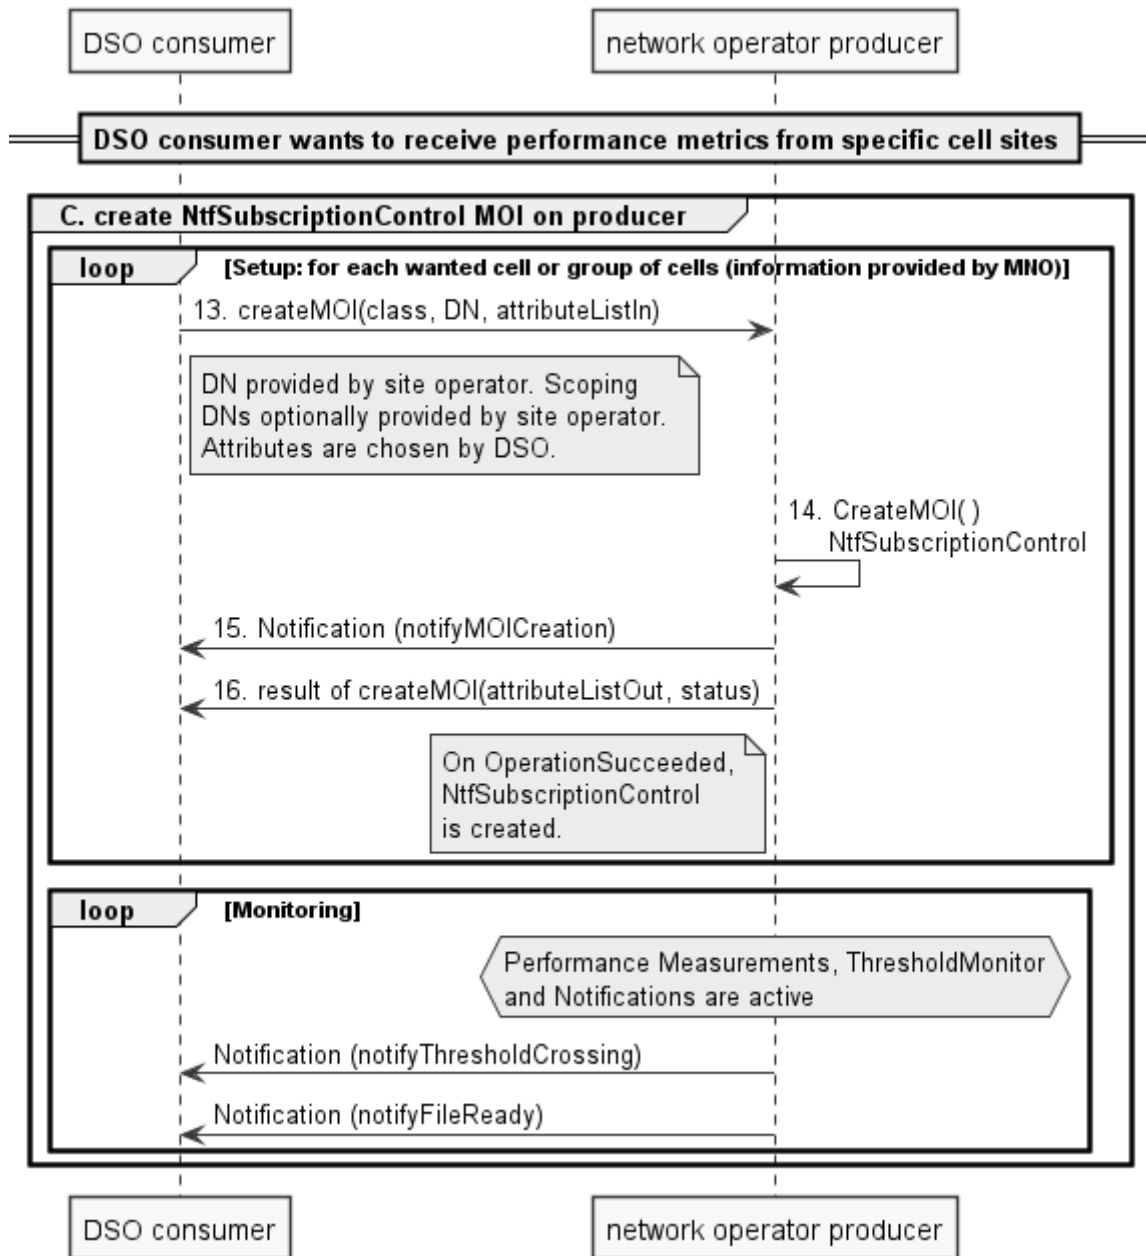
DSO consumer

network operator producer

DSO consumer wants to receive performance metrics from specific cell sites

C. create NtfSubscriptionControl MOI on producer

loop

[Setup: for each wanted cell or group of cells (information provided by MNO)]

13. createMOI(class, DN, attributeListIn)

DN provided by site operator. Scoping DNs optionally provided by site operator. Attributes are chosen by DSO.

14. CreateMOI( ) NtfSubscriptionControl

15. Notification (notifyMOICreation)

16. result of createMOI(attributeListOut, status)

On OperationSucceeded, NtfSubscriptionControl is created.

loop

[Monitoring]

Performance Measurements, ThresholdMonitor and Notifications are active

Notification (notifyThresholdCrossing)

Notification (notifyFileReady)

DSO consumer

network operator producer